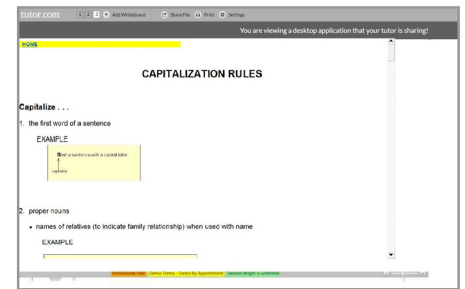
tutor.com 1 2 3 + Add Whiteboard Share File Print Settings

You are viewing a desktop application that your tutor is sharing!

HOME

CAPITALIZATION RULES

Capitalize . . .

1. the first word of a sentence

EXAMPLE

Start a sentence with a capital letter.

capitalize

2. proper nouns

• names of relatives (to indicate family relationship) when used with name

EXAMPLE

Institutional User Demo Demo - Demo by Appointment Session length is unlimited